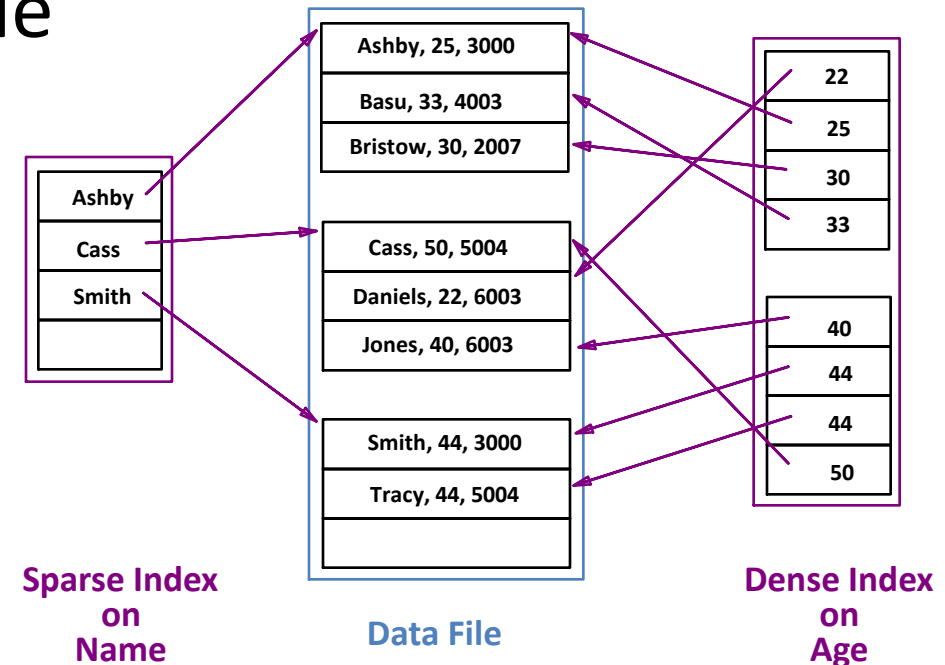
le

Ashby
Cass
Smith

Ashby, 25, 3000
Basu, 33, 4003
Bristow, 30, 2007

Cass, 50, 5004
Daniels, 22, 6003
Jones, 40, 6003

Smith, 44, 3000
Tracy, 44, 5004

22
25
30
33

40
44
44
50

Sparse Index on Name

Data File

Dense Index on Age